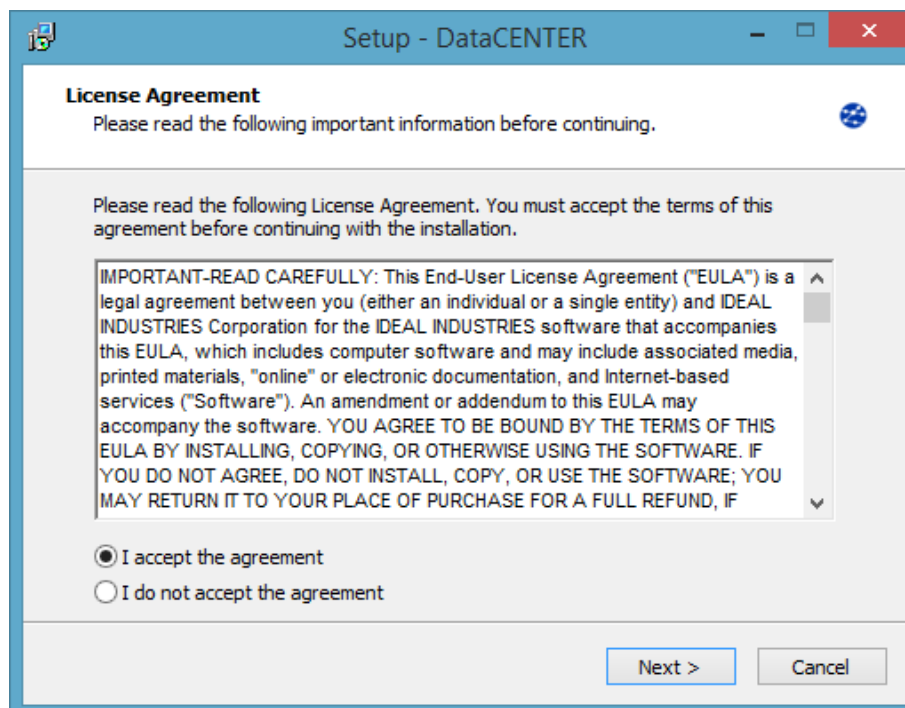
Setup - DataCENTER

License Agreement
Please read the following important information before continuing.

Please read the following License Agreement. You must accept the terms of this agreement before continuing with the installation.

IMPORTANT-READ CAREFULLY: This End-User License Agreement ("EULA") is a legal agreement between you (either an individual or a single entity) and IDEAL INDUSTRIES Corporation for the IDEAL INDUSTRIES software that accompanies this EULA, which includes computer software and may include associated media, printed materials, "online" or electronic documentation, and Internet-based services ("Software"). An amendment or addendum to this EULA may accompany the software. YOU AGREE TO BE BOUND BY THE TERMS OF THIS EULA BY INSTALLING, COPYING, OR OTHERWISE USING THE SOFTWARE. IF YOU DO NOT AGREE, DO NOT INSTALL, COPY, OR USE THE SOFTWARE; YOU MAY RETURN IT TO YOUR PLACE OF PURCHASE FOR A FULL REFUND, IF

I accept the agreement
I do not accept the agreement

Next >
Cancel